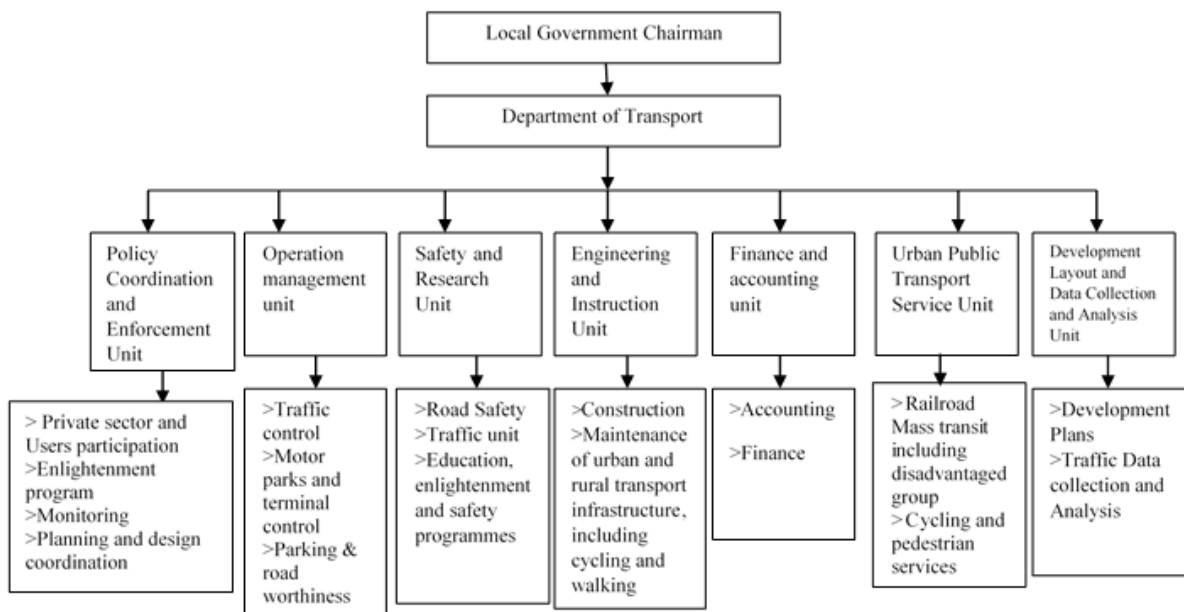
Local Government Chairman

Department of Transport

Policy Coordination and Enforcement Unit

> Private sector and Users participation
>Enlightenment program
>Monitoring
>Planning and design coordination

Operation management unit

>Traffic control
>Motor parks and terminal control
>Parking & road worthiness

Safety and Research Unit

>Road Safety
>Traffic unit
>Education, enlightenment and safety programmes

Engineering and Instruction Unit

>Construction
>Maintenance of urban and rural transport infrastructure, including cycling and walking

Finance and accounting unit

>Accounting

>Finance

Urban Public Transport Service Unit

>Railroad Mass transit including disadvantaged group
>Cycling and pedestrian services

Development Layout and Data Collection and Analysis Unit

>Development Plans
>Traffic Data collection and Analysis